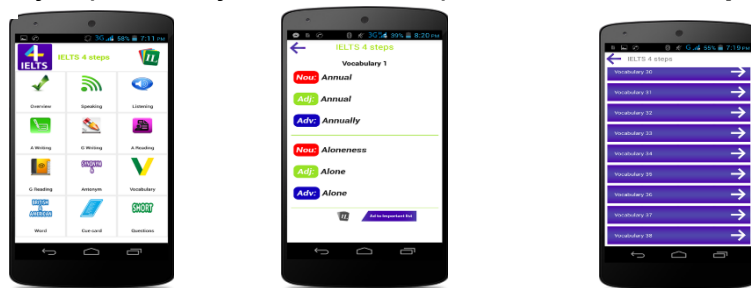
3G 98% 7:11 PM

4 IELTS

IELTS 4 steps

Overview

Speaking

Listening

A Writing

G Writing

A Reading

G Reading

Antonym

Vocabulary

BRITISH & AMERICAN

Word

Cue card

SHORT

Questions

3G 99% 8:20 PM

IELTS 4 steps

Vocabulary 1

Nou: Annual

Adj: Annual

Adv: Annually

Nou: Aloneness

Adj: Alone

Adv: Alone

Ad to Important list

G 55% 7:19 PM

IELTS 4 steps

Vocabulary 30

Vocabulary 31

Vocabulary 32

Vocabulary 33

Vocabulary 34

Vocabulary 35

Vocabulary 36

Vocabulary 37

Vocabulary 38